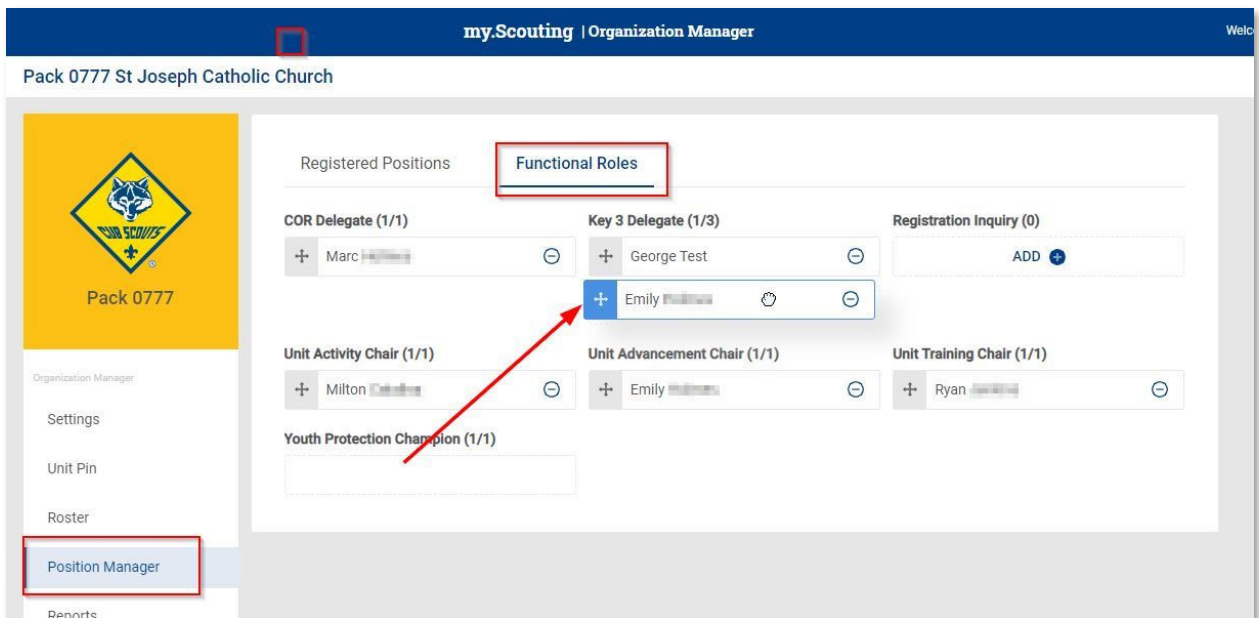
my.Scouting | Organization Manager

Welc

Pack 0777 St Joseph Catholic Church

CUB SCOUTS

Pack 0777

Organization Manager

Settings

Unit Pin

Roster

Position Manager

Reports

Registered Positions

Functional Roles

COR Delegate (1/1)

Marc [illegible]

Key 3 Delegate (1/3)

George Test

Emily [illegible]

Registration Inquiry (0)

ADD

Unit Activity Chair (1/1)

Milton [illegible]

Unit Advancement Chair (1/1)

Emily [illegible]

Unit Training Chair (1/1)

Ryan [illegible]

Youth Protection Champion (1/1)